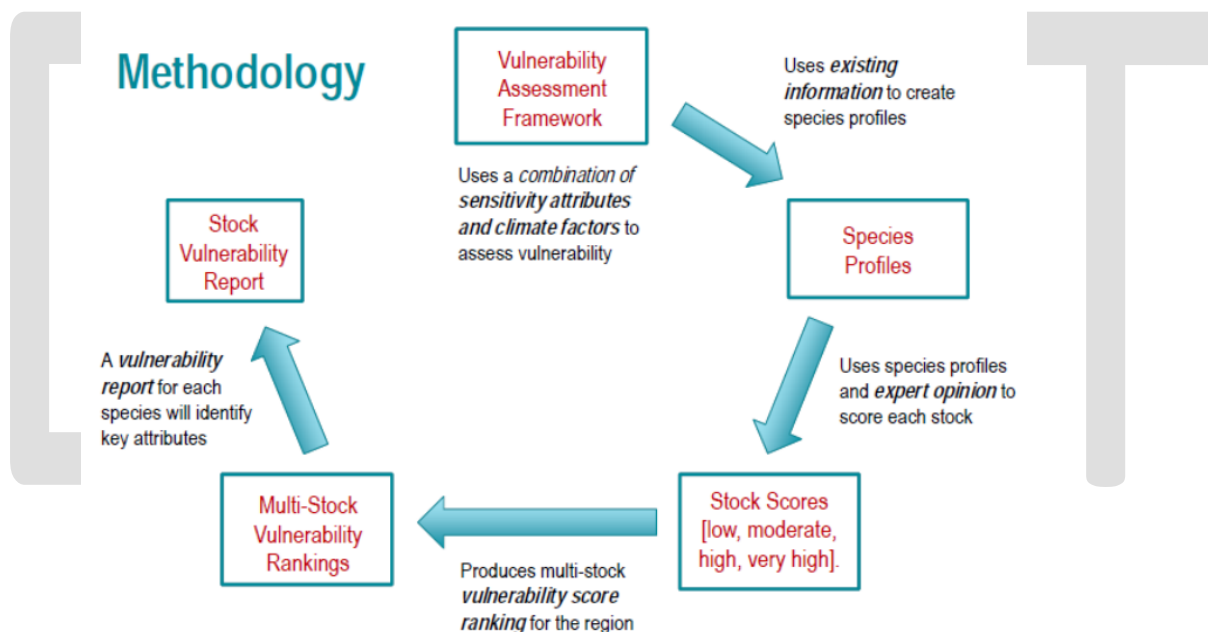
Methodology

Vulnerability Assessment Framework

Uses *existing information* to create species profiles

Uses a *combination of sensitivity attributes and climate factors* to assess vulnerability

Species Profiles

Uses species profiles and *expert opinion* to score each stock

Stock Scores [low, moderate, high, very high].

Produces multi-stock *vulnerability score ranking* for the region

Multi-Stock Vulnerability Rankings

A *vulnerability report* for each species will identify key attributes

Stock Vulnerability Report